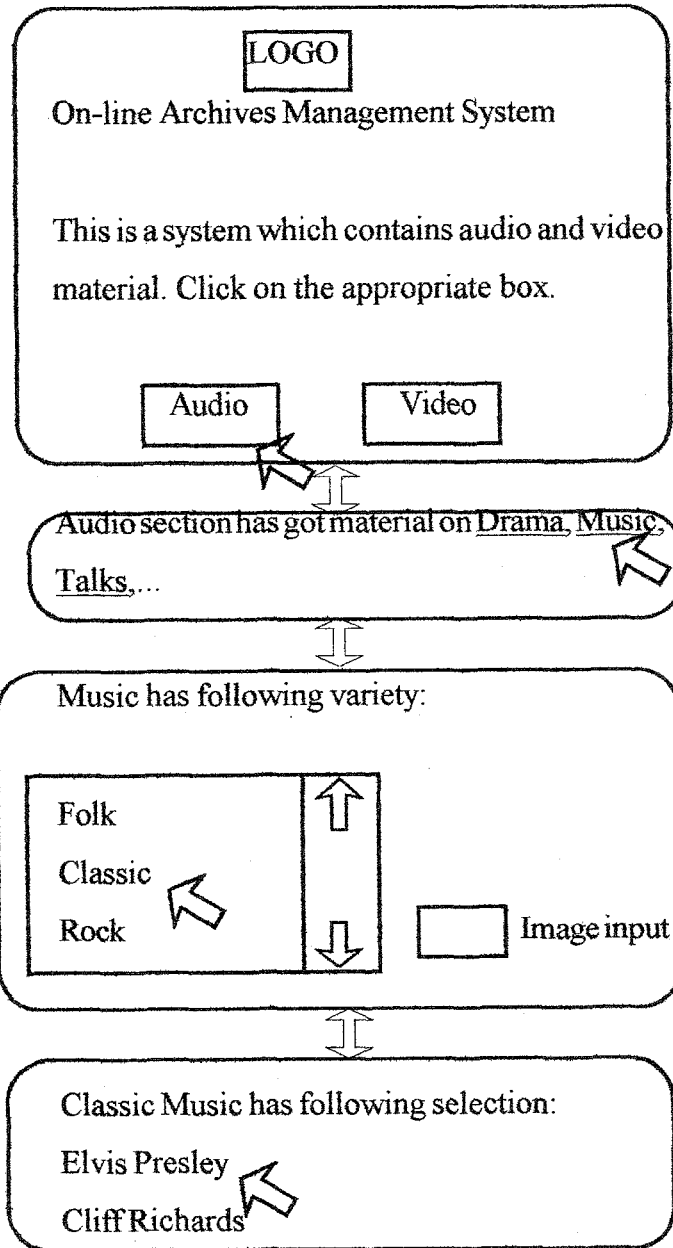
LOGO

On-line Archives Management System

This is a system which contains audio and video material. Click on the appropriate box.

Audio

Video

Audio section has got material on Drama, Music, Talks,...

Music has following variety:

Folk

Classic

Rock

Image input

Classic Music has following selection:

Elvis Presley

Cliff Richards